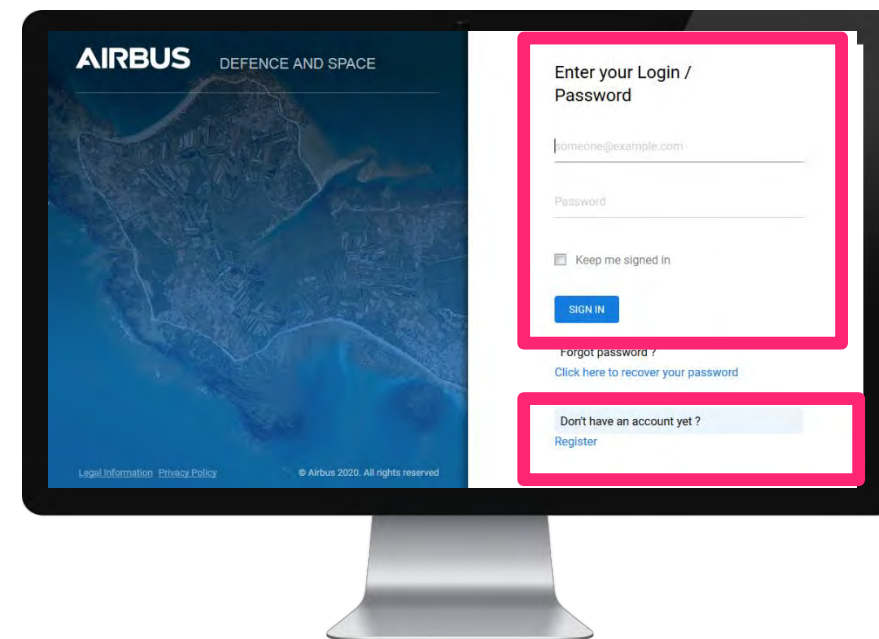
AIRBUS DEFENCE AND SPACE

Legal Information Privacy Policy

© Airbus 2020. All rights reserved

Enter your Login / Password

someone@example.com

Password

Keep me signed in

SIGN IN

Forgot password ?
Click here to recover your password

Don't have an account yet ?
Register